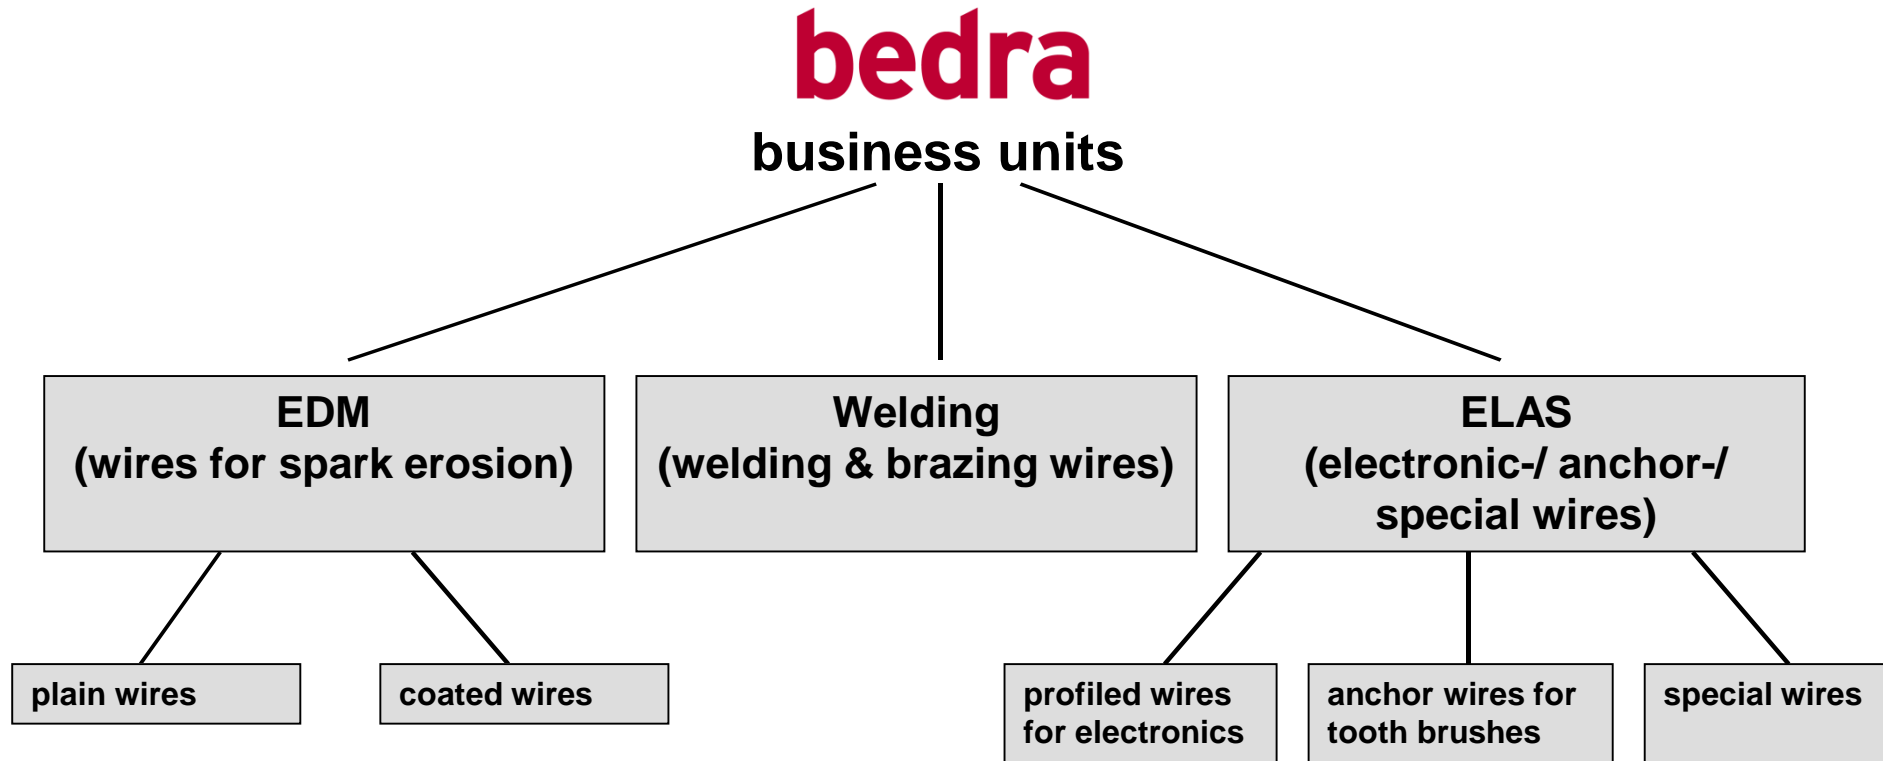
bedra

business units

EDM
(wires for spark erosion)

Welding
(welding & brazing wires)

ELAS
(electronic-/ anchor-/ special wires)

plain wires

coated wires

profiled wires for electronics

anchor wires for tooth brushes

special wires